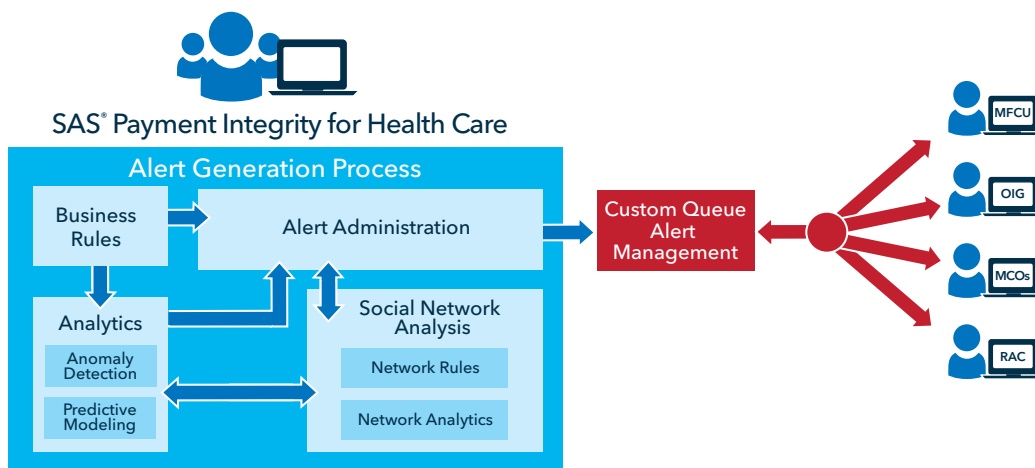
SAS® Payment Integrity for Health Care

Alert Generation Process

Business Rules

Alert Administration

Analytics

Anomaly Detection

Predictive Modeling

Social Network Analysis

Network Rules

Network Analytics

Custom Queue Alert Management

MFCU

OIG

MCOs

RAC